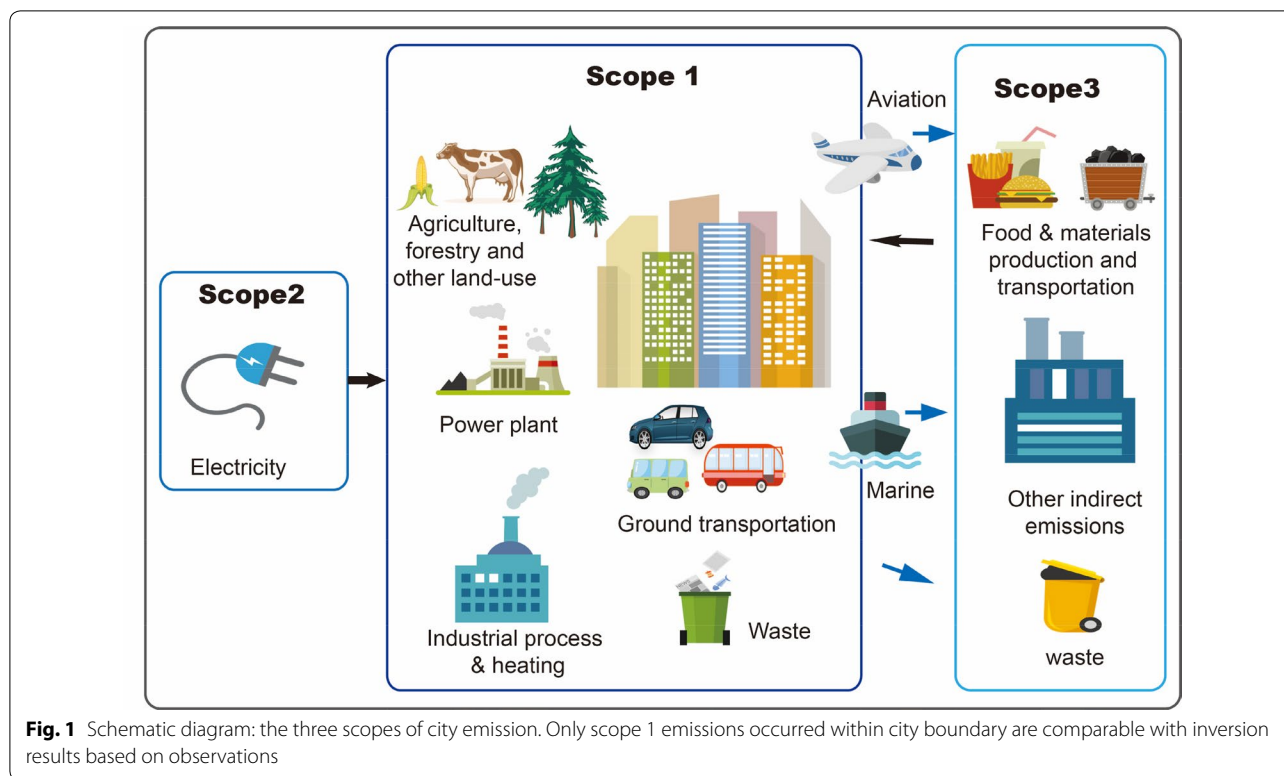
Scope 1

Aviation

Scope3

Agriculture, forestry and other land-use

Food & materials production and transportation

Scope2

Electricity

Power plant

Marine

Other indirect emissions

Ground transportation

Industrial process & heating

Waste

waste

**Fig. 1** Schematic diagram: the three scopes of city emission. Only scope 1 emissions occurred within city boundary are comparable with inversion results based on observations